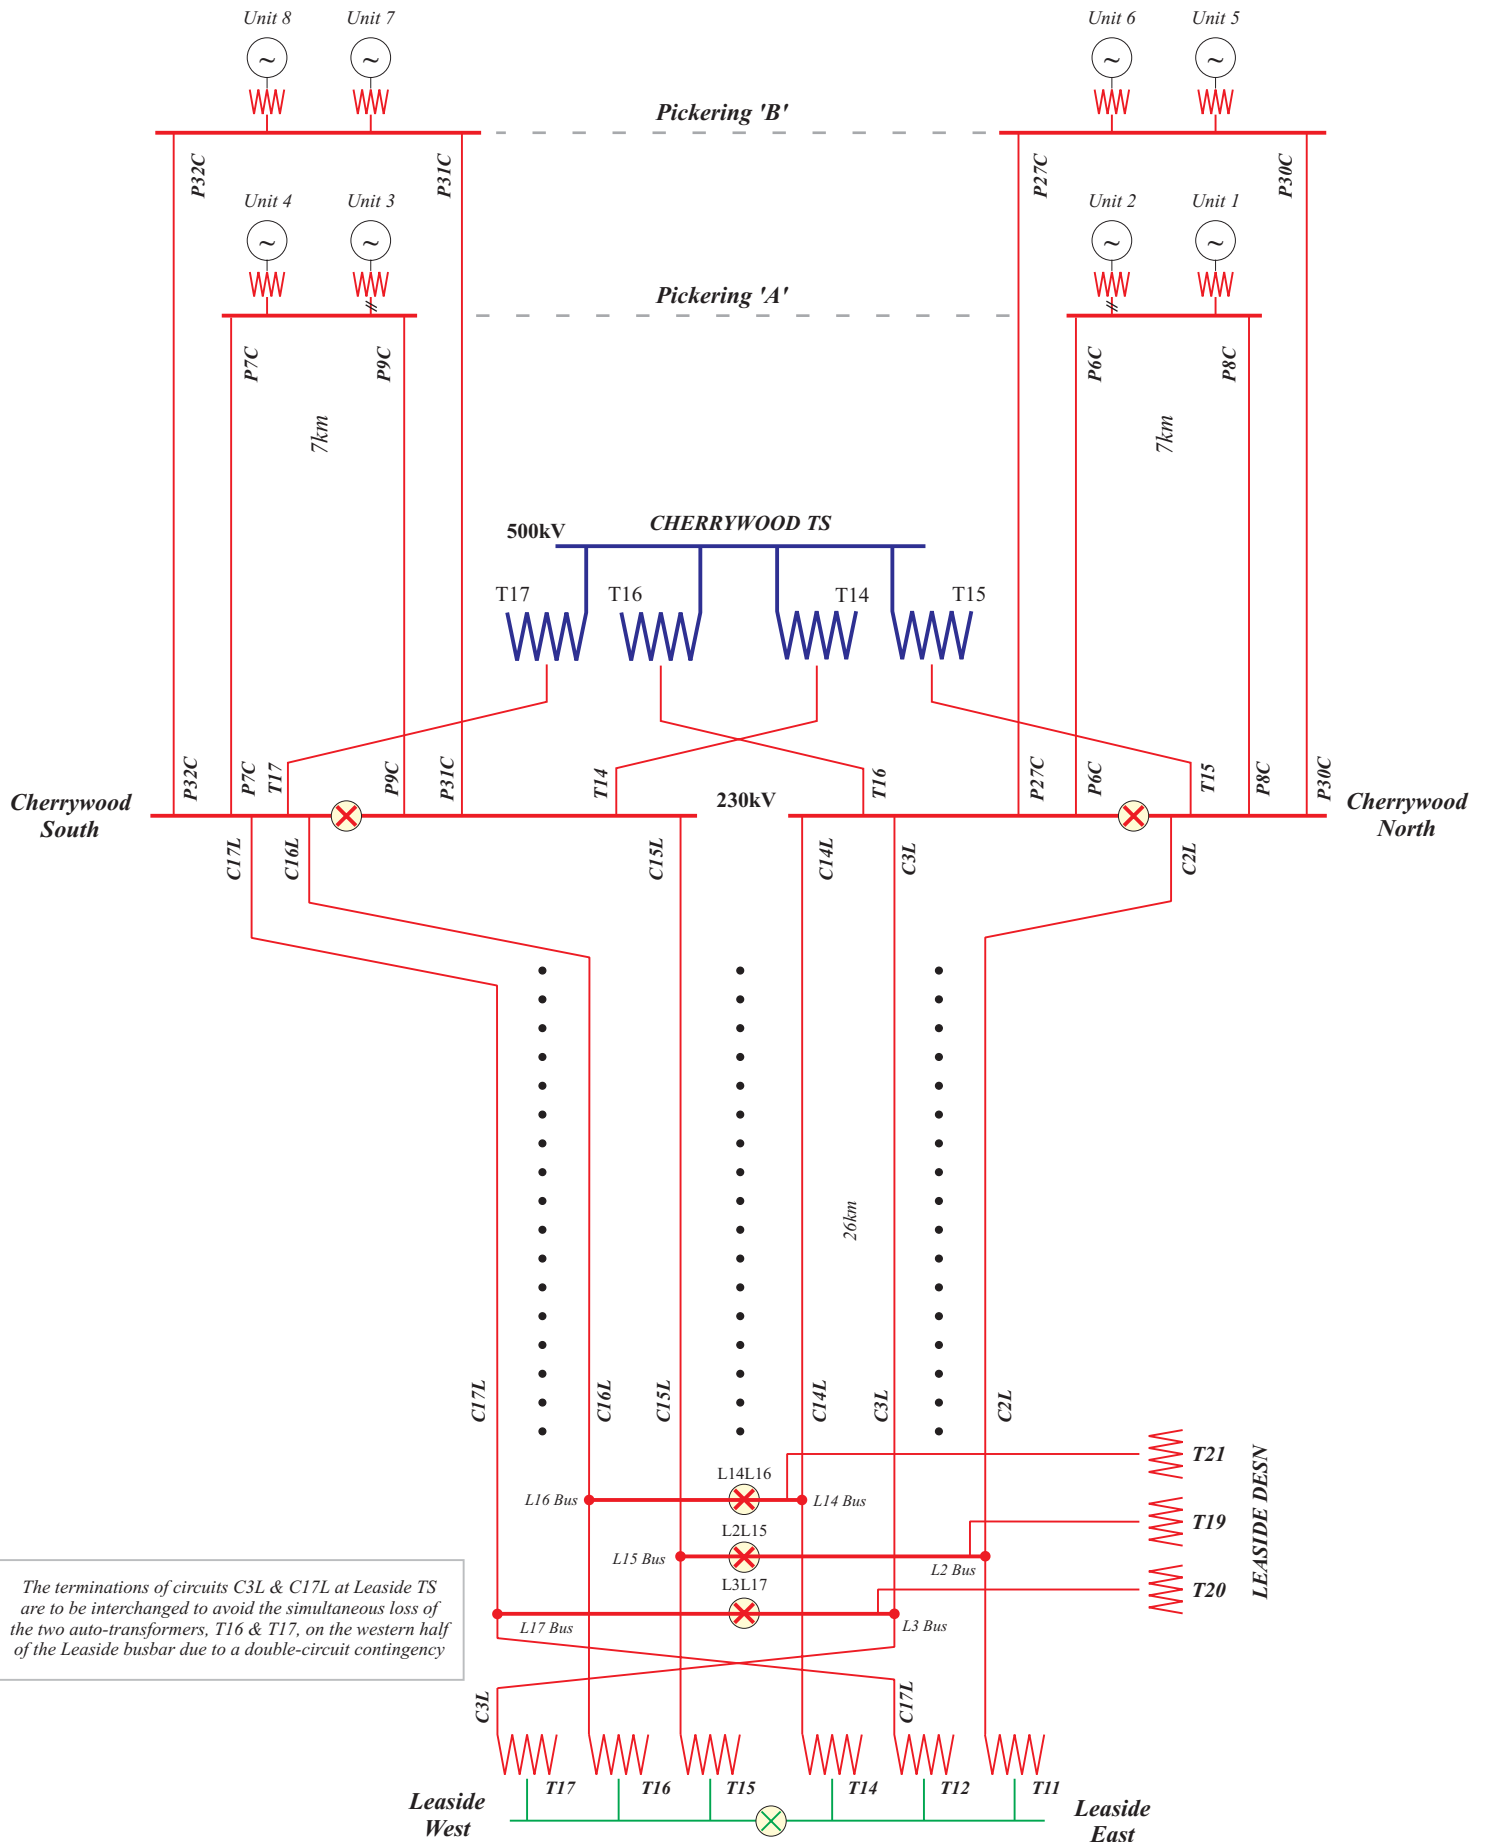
Unit 8 Unit 7 Unit 6 Unit 5

Pickering 'B'

P32C P31C P27C P30C

Unit 4 Unit 3 Unit 2 Unit 1

Pickering 'A'

P7C P9C P6C P8C

7km 7km

500kV CHERRYWOOD TS

T17 T16 T14 T15

Cherrywood South

P32C P7C T17 P9C P31C T14 230kV T16 P27C P6C T15 P8C P30C

Cherrywood North

C17L C16L C15L C14L C3L C2L

26km

C17L C16L C15L C14L C3L C2L

L14L16
L16 Bus L14 Bus
T21
L2L15
L15 Bus L2 Bus
T19
L3L17
T20
L17 Bus L3 Bus

LEASIDE DESN

The terminations of circuits C3L & C17L at Leaside TS are to be interchanged to avoid the simultaneous loss of the two auto-transformers, T16 & T17, on the western half of the Leaside busbar due to a double-circuit contingency

C3L C17L

Leaside West

T17 T16 T15 T14 T12 T11

Leaside East